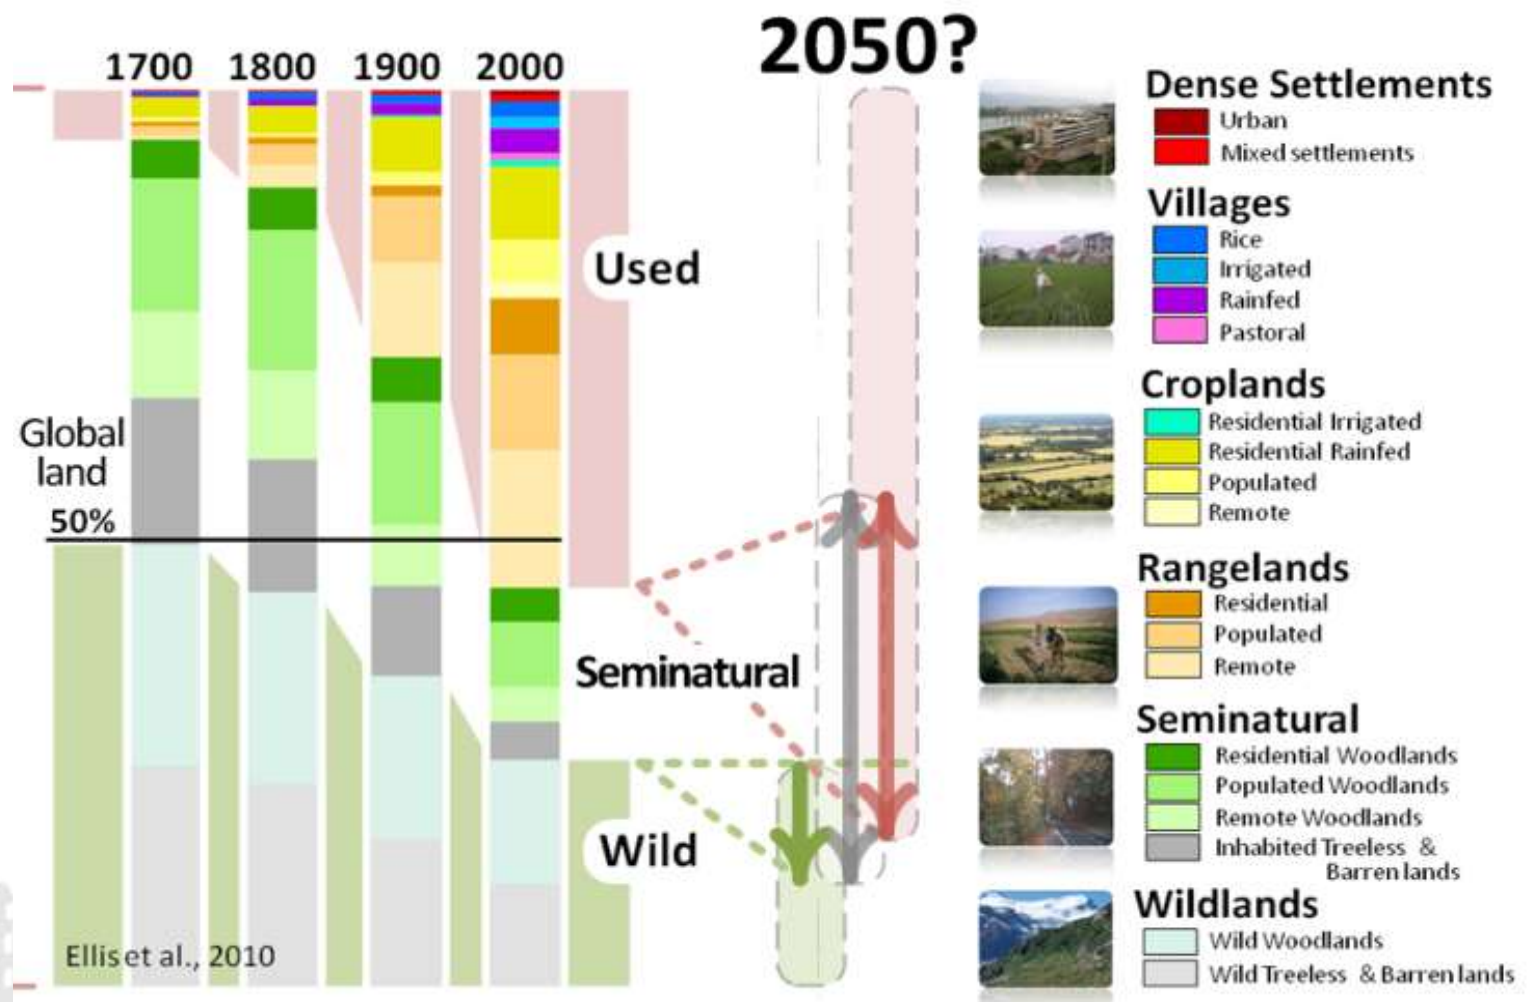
1700 1800 1900 2000

2050?

Used

Global land 50%

Seminatural

Wild

Ellis et al., 2010

Dense Settlements
Urban
Mixed settlements

Villages
Rice
Irrigated
Rainfed
Pastoral

Croplands
Residential Irrigated
Residential Rainfed
Populated
Remote

Rangelands
Residential
Populated
Remote

Seminatural
Residential Woodlands
Populated Woodlands
Remote Woodlands
Inhabited Treeless & Barren lands

Wildlands
Wild Woodlands
Wild Treeless & Barren lands